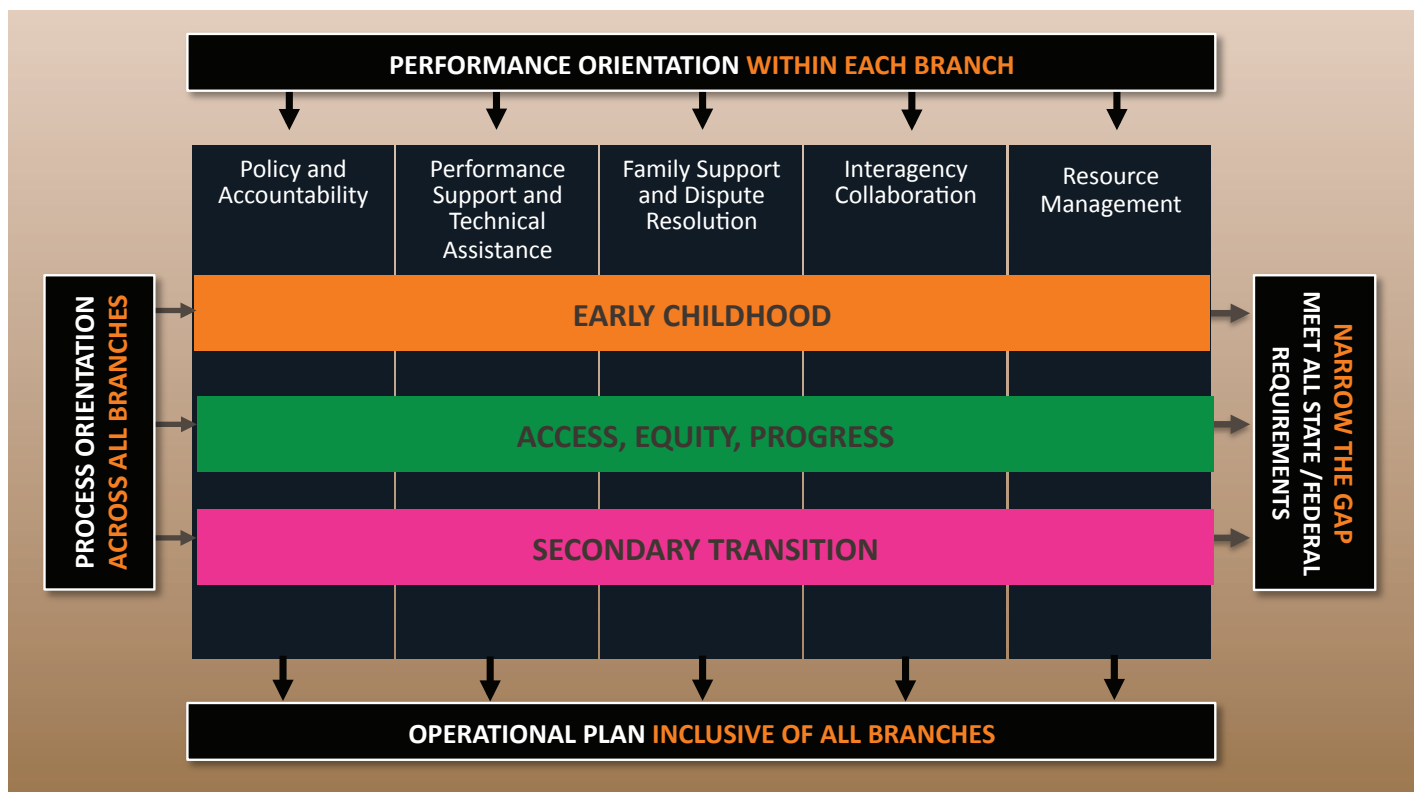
PERFORMANCE ORIENTATION WITHIN EACH BRANCH

Policy and Accountability

Performance Support and Technical Assistance

Family Support and Dispute Resolution

Interagency Collaboration

Resource Management

PROCESS ORIENTATION ACROSS ALL BRANCHES

EARLY CHILDHOOD

ACCESS, EQUITY, PROGRESS

SECONDARY TRANSITION

NARROW THE GAP MEET ALL STATE /FEDERAL REQUIREMENTS

OPERATIONAL PLAN INCLUSIVE OF ALL BRANCHES